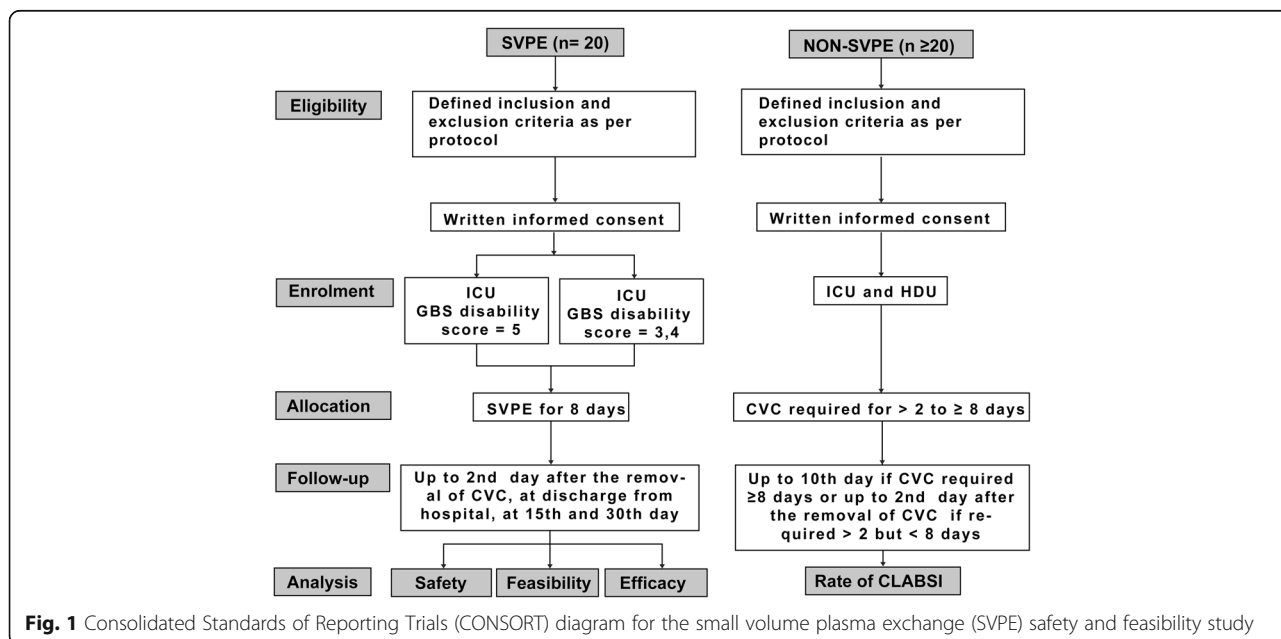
SVPE (n= 20)

NON-SVPE (n ≥20)

Eligibility

Defined inclusion and exclusion criteria as per protocol

Defined inclusion and exclusion criteria as per protocol

Written informed consent

Written informed consent

Enrolment

ICU GBS disability score = 5

ICU GBS disability score = 3,4

ICU and HDU

Allocation

SVPE for 8 days

CVC required for > 2 to ≥ 8 days

Follow-up

Up to 2nd day after the removal of CVC, at discharge from hospital, at 15th and 30th day

Up to 10th day if CVC required ≥8 days or up to 2nd day after the removal of CVC if required > 2 but < 8 days

Analysis

Safety

Feasibility

Efficacy

Rate of CLABSI

**Fig. 1** Consolidated Standards of Reporting Trials (CONSORT) diagram for the small volume plasma exchange (SVPE) safety and feasibility study